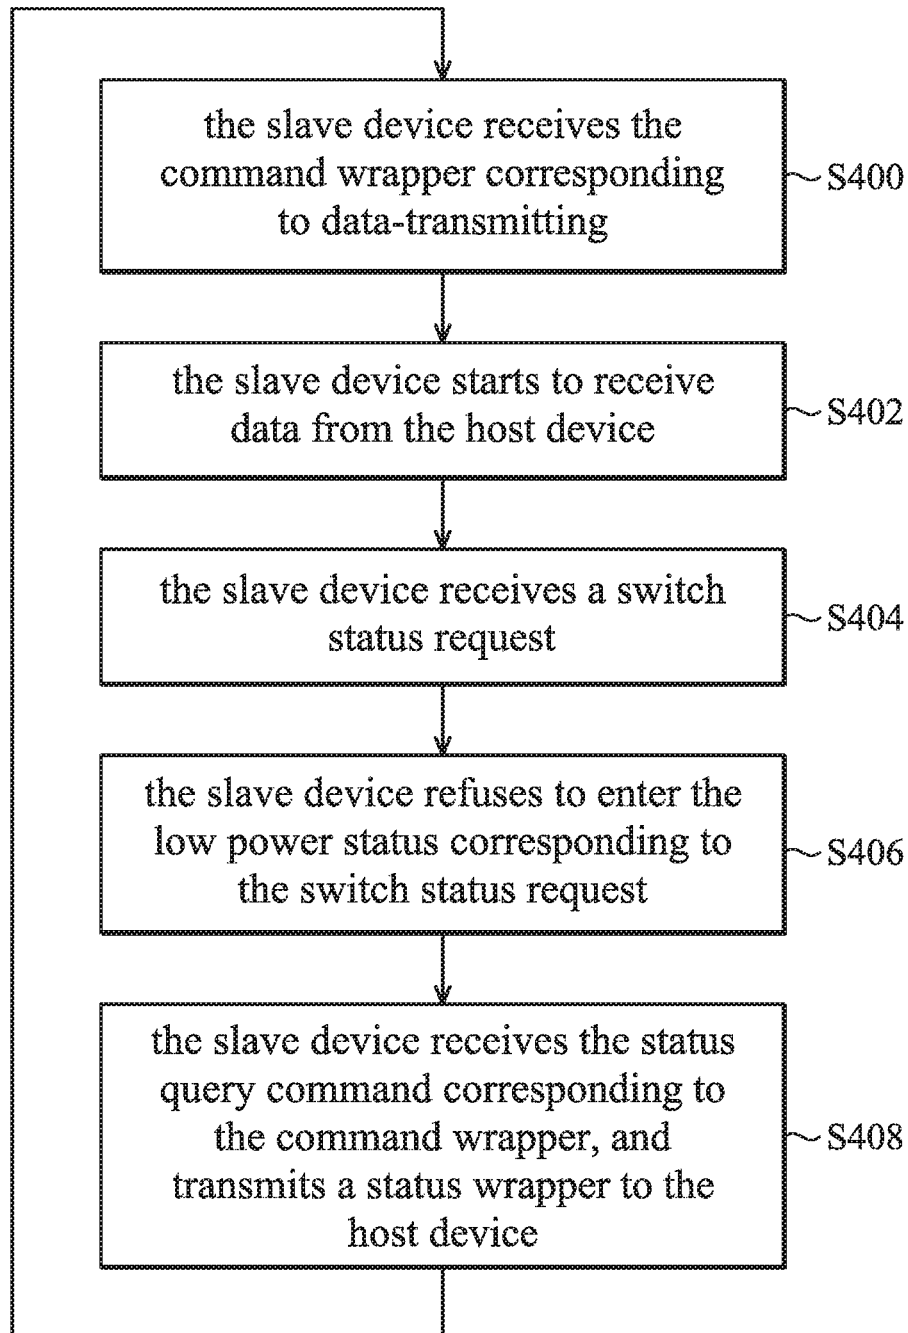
the slave device receives the command wrapper corresponding to data-transmitting

S400

the slave device starts to receive data from the host device

S402

the slave device receives a switch status request

S404

the slave device refuses to enter the low power status corresponding to the switch status request

S406

the slave device receives the status query command corresponding to the command wrapper, and transmits a status wrapper to the host device

S408